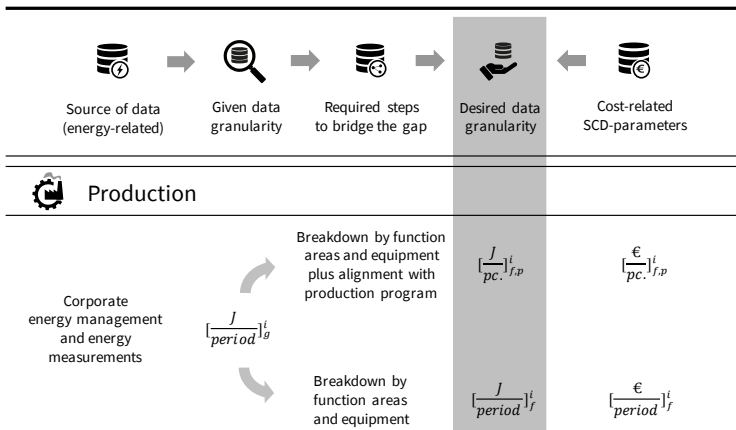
Source of data (energy-related)

Given data granularity

Required steps to bridge the gap

Desired data granularity

Cost-related SCD-parameters

Production

Corporate energy management and energy measurements

$[\frac{J}{period}]^i_g$

Breakdown by function areas and equipment plus alignment with production program

$[\frac{J}{pc.}]^i_{f,p}$

$[\frac{€}{pc.}]^i_{f,p}$

Breakdown by function areas and equipment

$[\frac{J}{period}]^i_f$

$[\frac{€}{period}]^i_f$